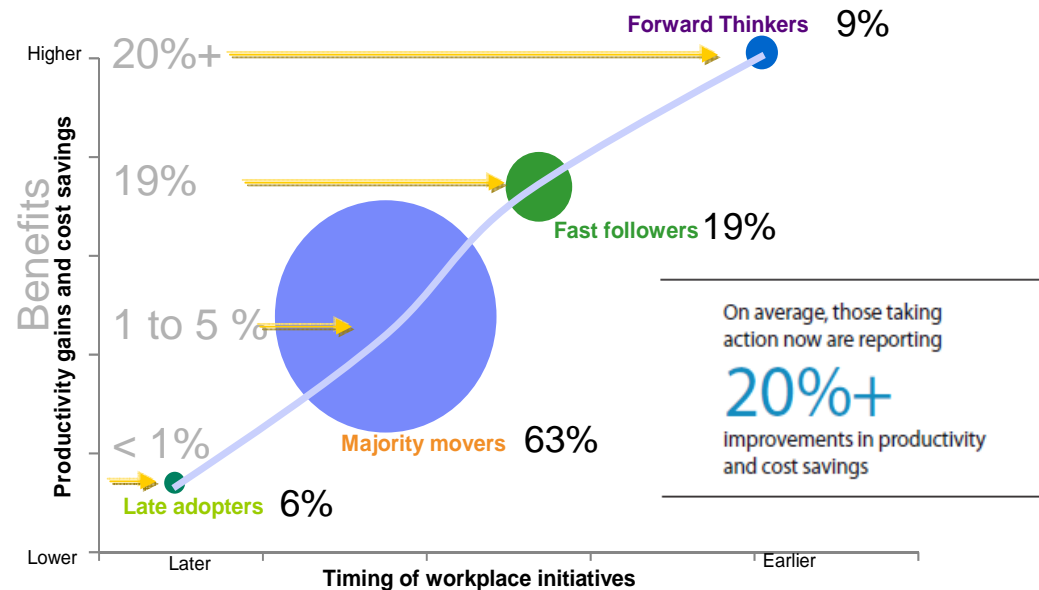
Forward Thinkers 9%

Higher

20%+

19%

Fast followers 19%

Benefits

Productivity gains and cost savings

1 to 5 %

< 1%

Majority movers 63%

Late adopters 6%

Lower

Later

Earlier

Timing of workplace initiatives

On average, those taking action now are reporting

20%+

improvements in productivity and cost savings